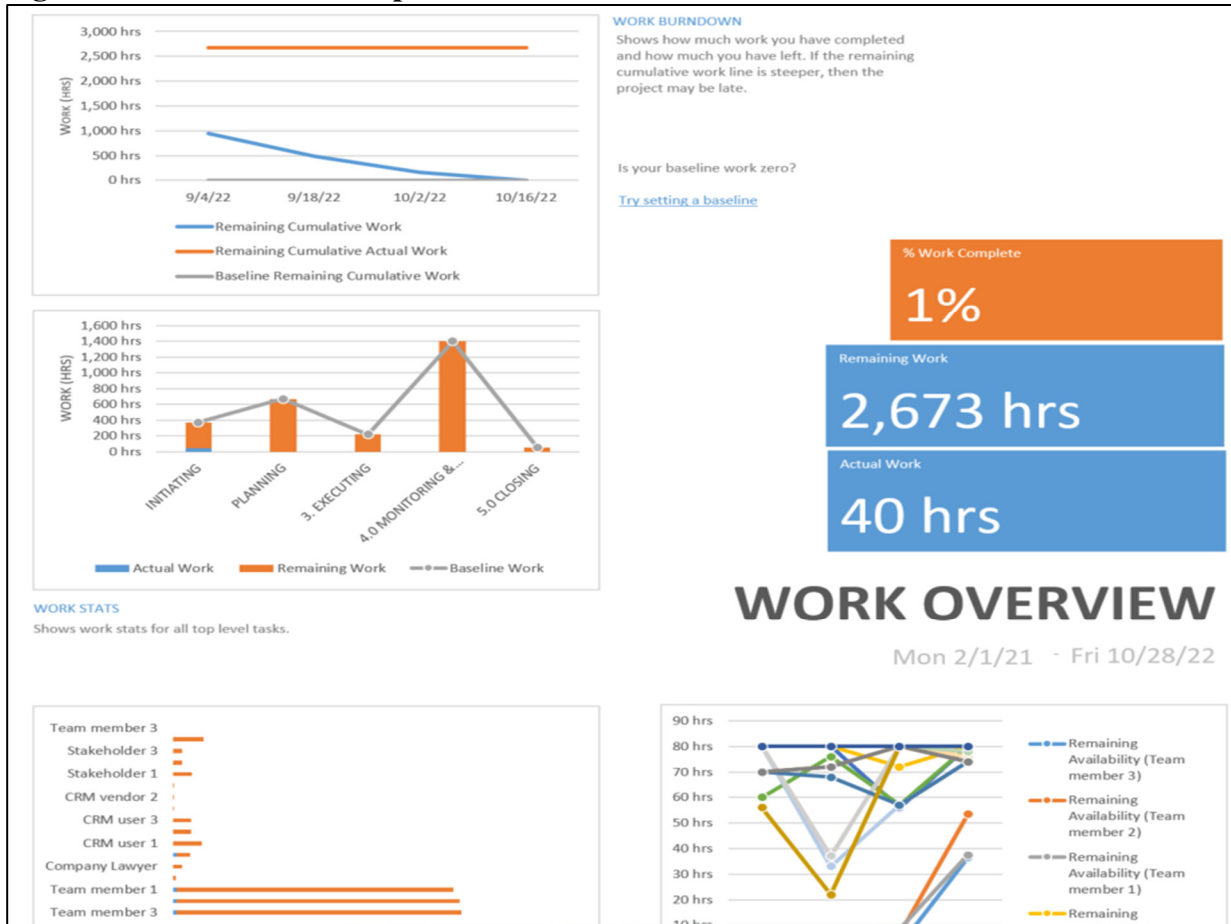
3,000 hrs
2,500 hrs
2,000 hrs
1,500 hrs
1,000 hrs
500 hrs
0 hrs
WORK (HRS)
9/4/22
9/18/22
10/2/22
10/16/22
Remaining Cumulative Work
Remaining Cumulative Actual Work
Baseline Remaining Cumulative Work

WORK BURNDOWN
Shows how much work you have completed and how much you have left. If the remaining cumulative work line is steeper, then the project may be late.

Is your baseline work zero?

Try setting a baseline

% Work Complete
1%

Remaining Work
2,673 hrs

Actual Work
40 hrs

1,600 hrs
1,400 hrs
1,200 hrs
1,000 hrs
800 hrs
600 hrs
400 hrs
200 hrs
0 hrs
WORK (HRS)
INITIATING
PLANNING
3. EXECUTING
4.0 MONITORING &...
5.0 CLOSING
Actual Work
Remaining Work
Baseline Work

WORK STATS
Shows work stats for all top level tasks.

WORK OVERVIEW
Mon 2/1/21 - Fri 10/28/22

Team member 3
Stakeholder 3
Stakeholder 1
CRM vendor 2
CRM user 3
CRM user 1
Company Lawyer
Team member 1
Team member 3

90 hrs
80 hrs
70 hrs
60 hrs
50 hrs
40 hrs
30 hrs
20 hrs
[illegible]
Remaining Availability (Team member 3)
Remaining Availability (Team member 2)
Remaining Availability (Team member 1)
Remaining